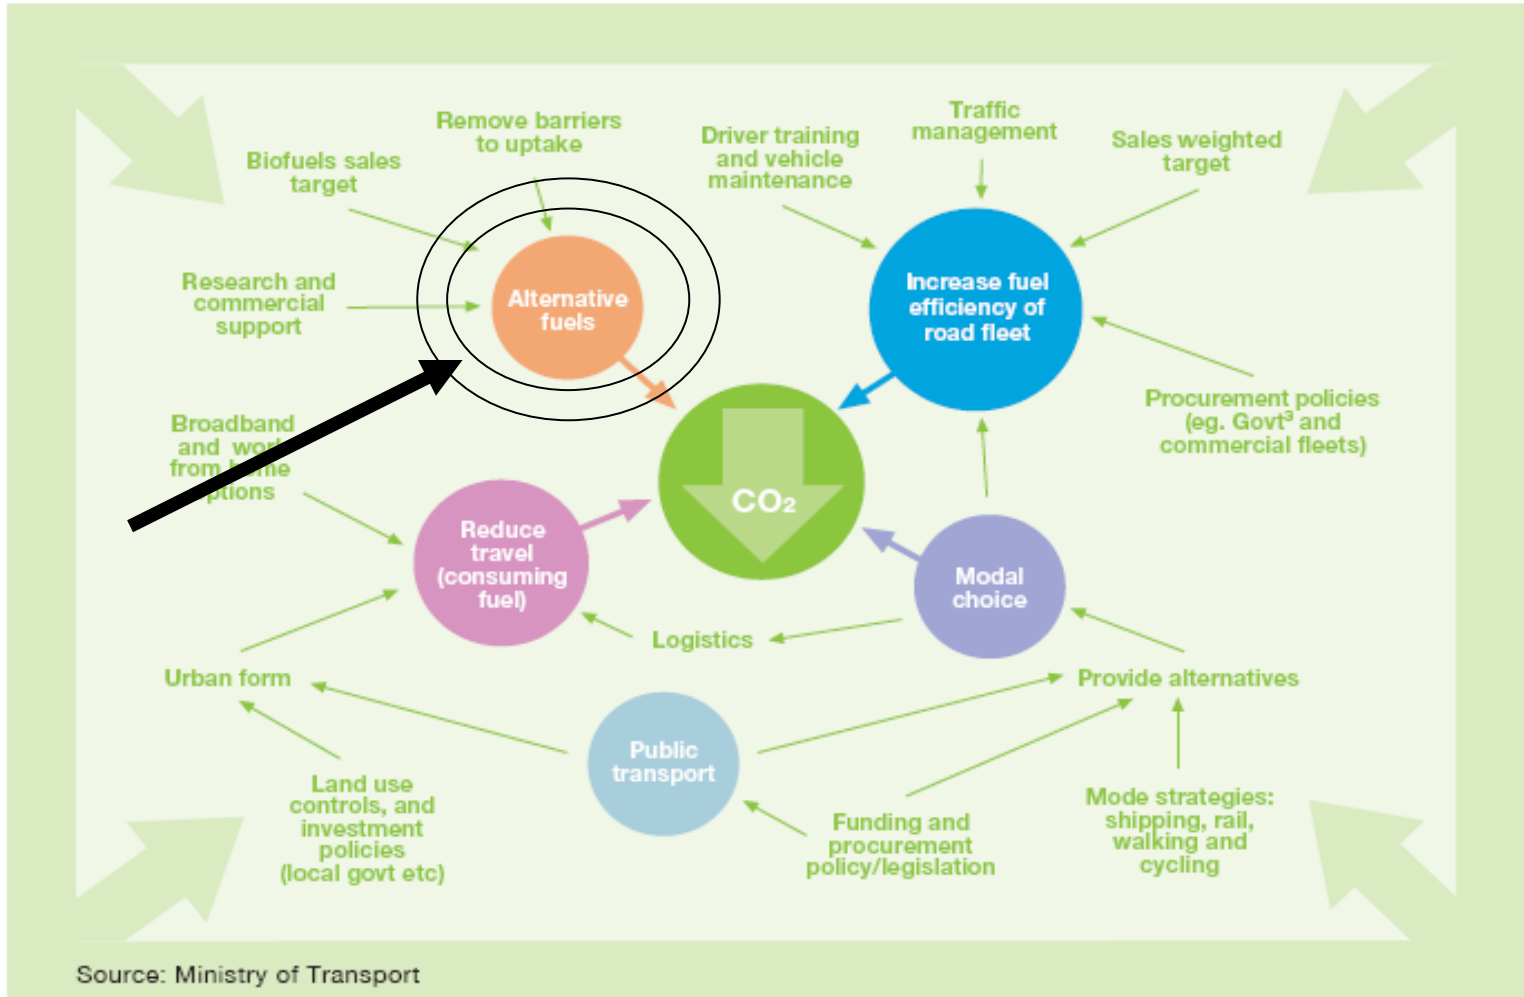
Remove barriers to uptake

Biofuels sales target

Driver training and vehicle maintenance

Traffic management

Sales weighted target

Research and commercial support

Alternative fuels

Increase fuel efficiency of road fleet

Broadband and wo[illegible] from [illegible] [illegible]ptions

Procurement policies (eg. Govt$^3$ and commercial fleets)

$CO_2$

Reduce travel (consuming fuel)

Modal choice

Logistics

Urban form

Provide alternatives

Public transport

Land use controls, and investment policies (local govt etc)

Funding and procurement policy/legislation

Mode strategies: shipping, rail, walking and cycling

Source: Ministry of Transport